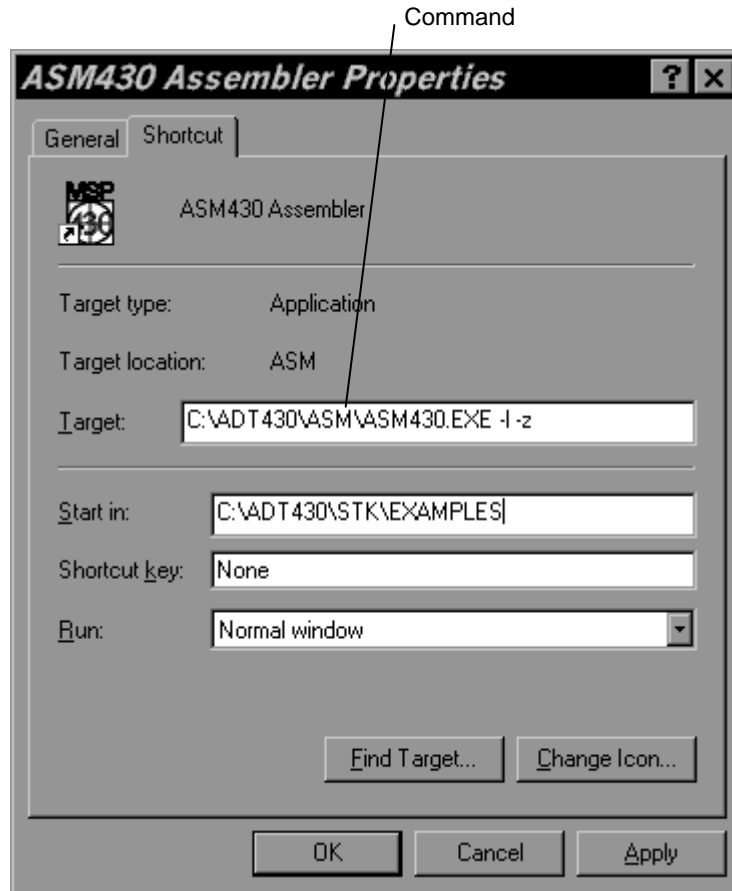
Command

ASM430 Assembler Properties

?

General

Shortcut

MSP 430

ASM430 Assembler

Target type: Application

Target location: ASM

Target: C:\ADT430\ASM\ASM430.EXE -l -z

Start in: C:\ADT430\STK\EXAMPLES

Shortcut key: None

Run: Normal window

Find Target...

Change Icon...

OK

Cancel

Apply